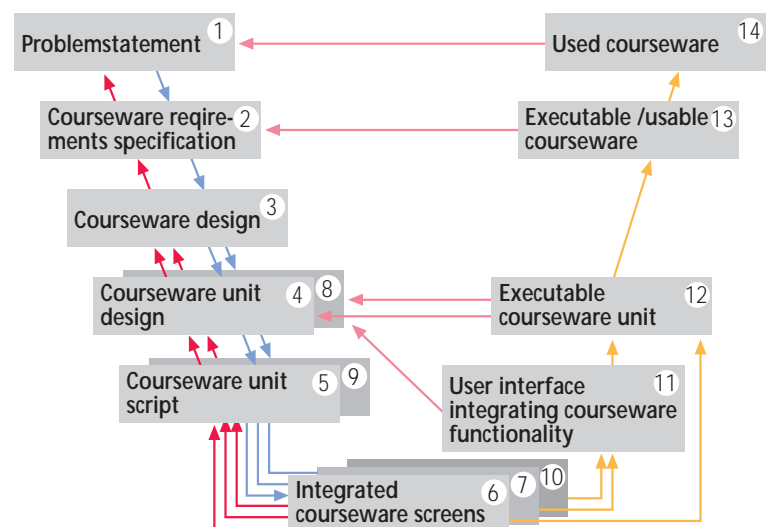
Problemstatement 1

Used courseware 14

Courseware reqirements specification 2

Executable /usable courseware 13

Courseware design 3

Courseware unit design 4 8

Executable courseware unit 12

Courseware unit script 5 9

User interface integrating courseware functionality 11

Integrated courseware screens 6 7 10